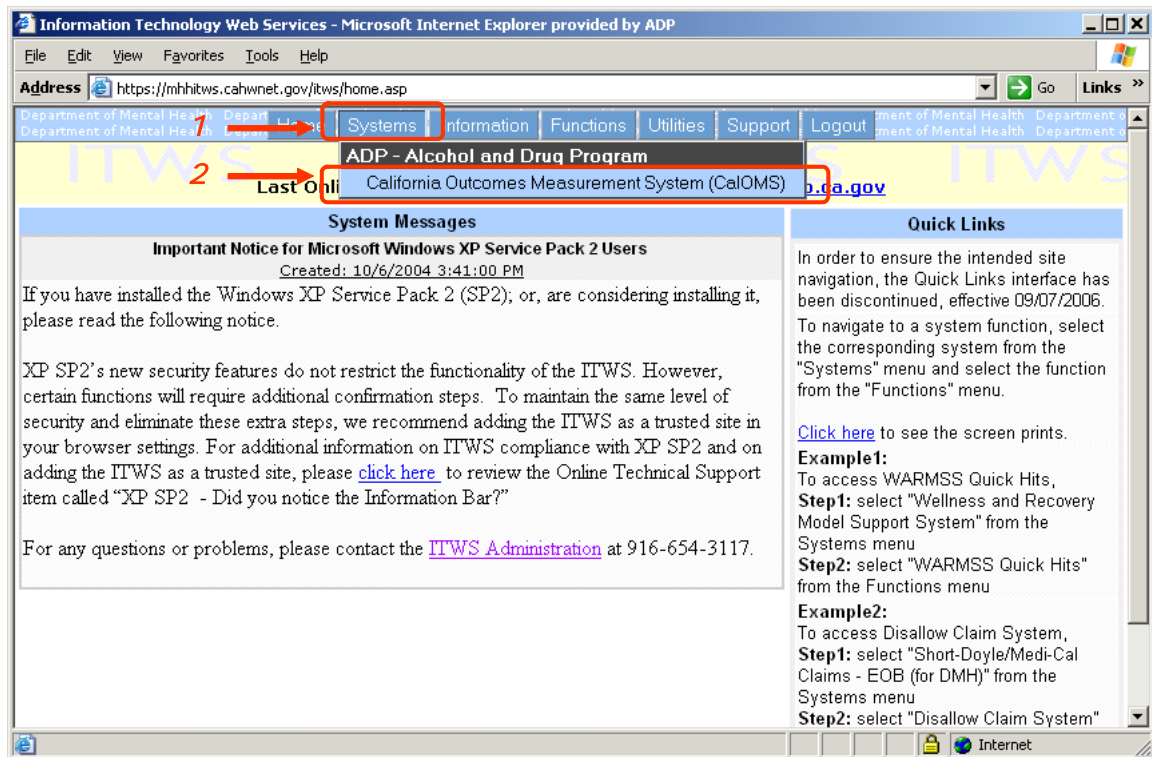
Information Technology Web Services - Microsoft Internet Explorer provided by ADP

File Edit View Favorites Tools Help

Address https://mhhitws.cahwnet.gov/itws/home.asp Go Links

Department of Mental Health Depart
Department of Mental Health

1 Home Systems Information Functions Utilities Support Logout

ADP - Alcohol and Drug Program

2 California Outcomes Measurement System (CalOMS)

Last Onl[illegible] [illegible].ca.gov

ITWS

System Messages

Important Notice for Microsoft Windows XP Service Pack 2 Users

Created: 10/6/2004 3:41:00 PM

If you have installed the Windows XP Service Pack 2 (SP2); or, are considering installing it, please read the following notice.

XP SP2's new security features do not restrict the functionality of the ITWS. However, certain functions will require additional confirmation steps. To maintain the same level of security and eliminate these extra steps, we recommend adding the ITWS as a trusted site in your browser settings. For additional information on ITWS compliance with XP SP2 and on adding the ITWS as a trusted site, please click here to review the Online Technical Support item called "XP SP2 - Did you notice the Information Bar?"

For any questions or problems, please contact the ITWS Administration at 916-654-3117.

Quick Links

In order to ensure the intended site navigation, the Quick Links interface has been discontinued, effective 09/07/2006.

To navigate to a system function, select the corresponding system from the "Systems" menu and select the function from the "Functions" menu.

Click here to see the screen prints.

Example1:
To access WARMSS Quick Hits,
Step1: select "Wellness and Recovery Model Support System" from the Systems menu
Step2: select "WARMSS Quick Hits" from the Functions menu

Example2:
To access Disallow Claim System,
Step1: select "Short-Doyle/Medi-Cal Claims - EOB (for DMH)" from the Systems menu
Step2: select "Disallow Claim System"

Internet